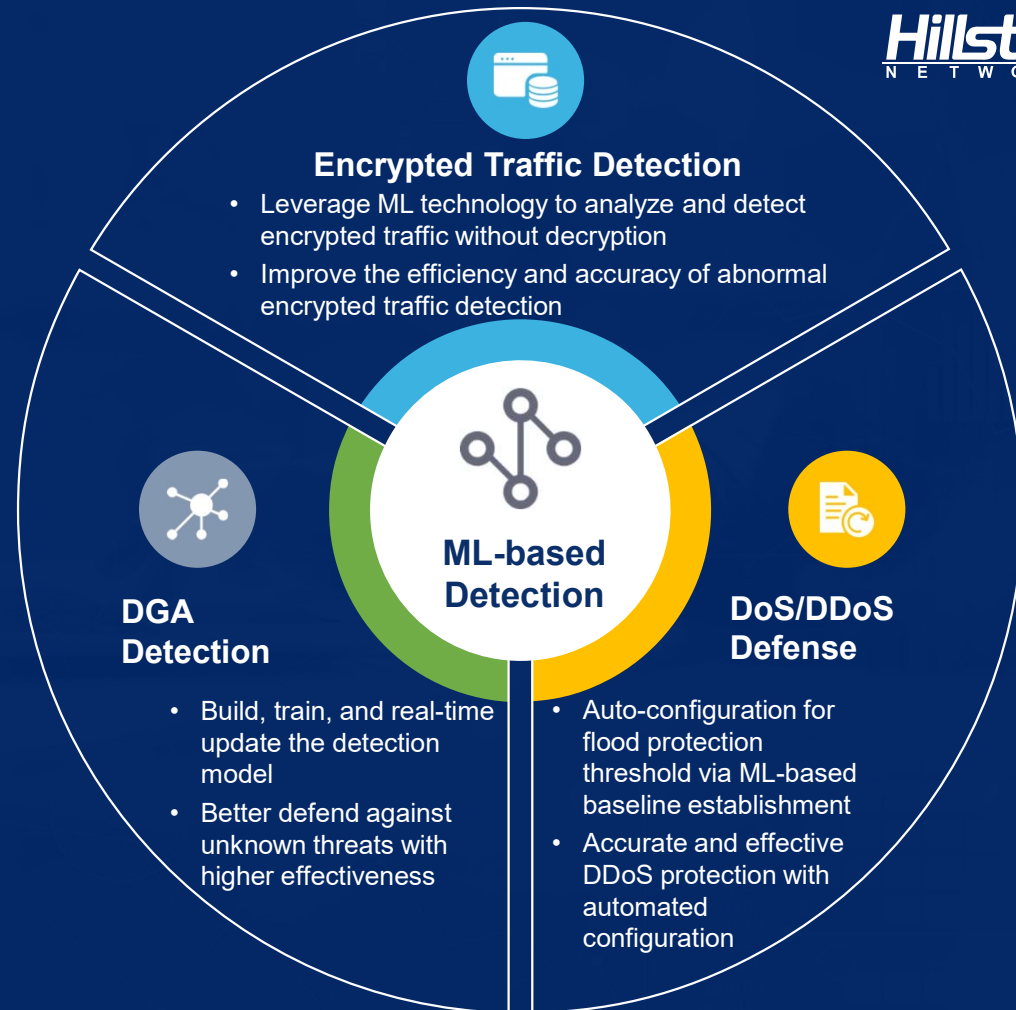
Hillst
N E T W O

Encrypted Traffic Detection
• Leverage ML technology to analyze and detect encrypted traffic without decryption
• Improve the efficiency and accuracy of abnormal encrypted traffic detection

ML-based Detection

DGA Detection
• Build, train, and real-time update the detection model
• Better defend against unknown threats with higher effectiveness

DoS/DDoS Defense
• Auto-configuration for flood protection threshold via ML-based baseline establishment
• Accurate and effective DDoS protection with automated configuration